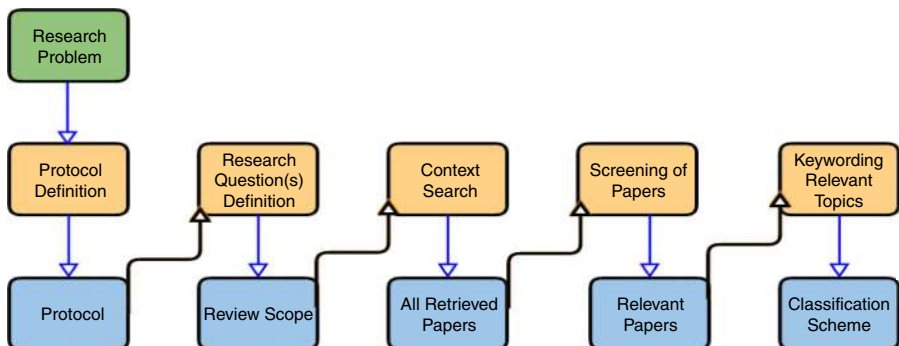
Research Problem

Protocol Definition

Research Question(s) Definition

Context Search

Screening of Papers

Keywording Relevant Topics

Protocol

Review Scope

All Retrieved Papers

Relevant Papers

Classification Scheme